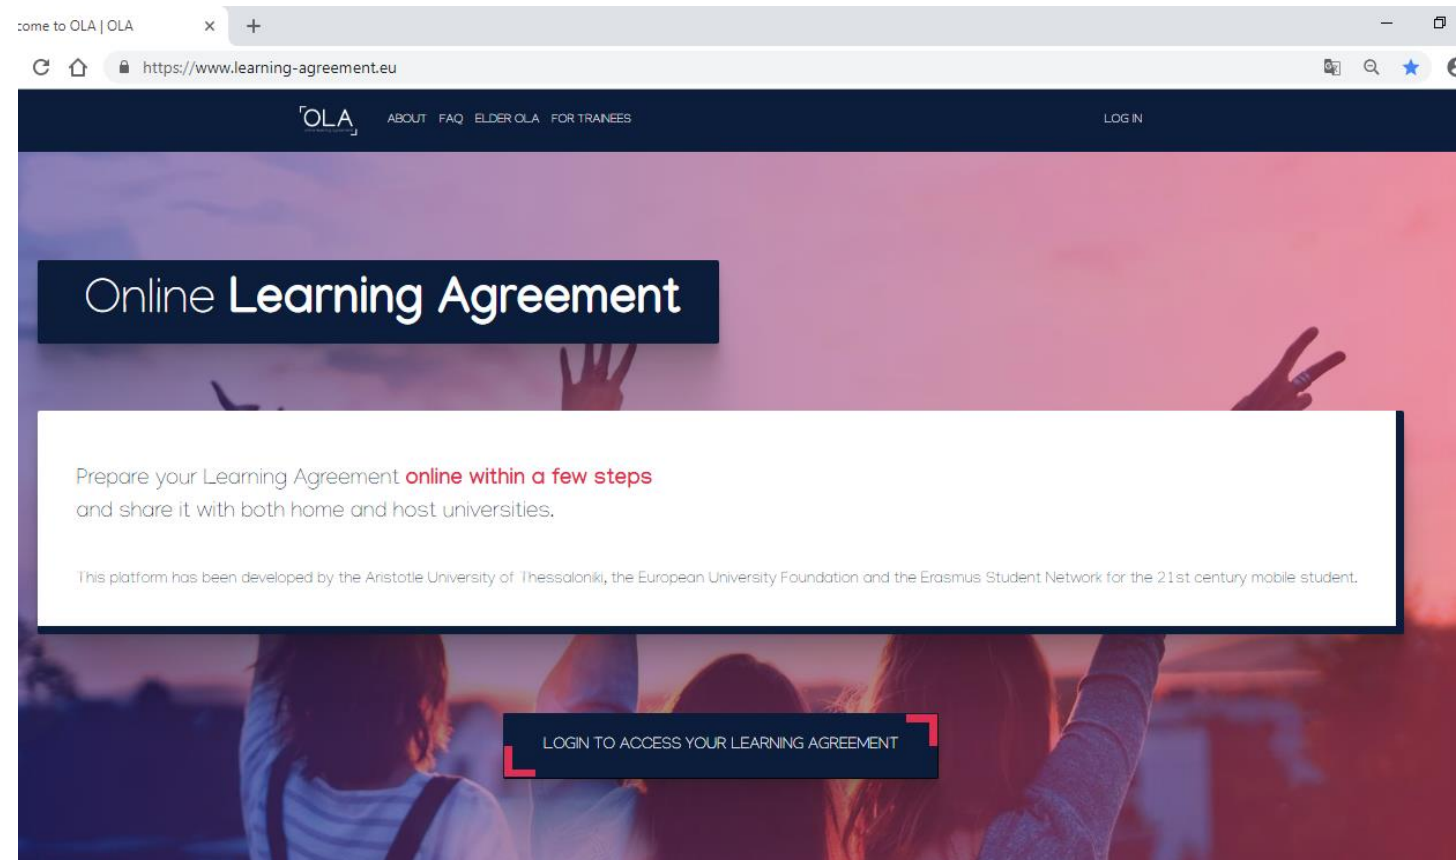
come to OLA | OLA

https://www.learning-agreement.eu

OLA
online learning agreement

ABOUT FAQ ELDER OLA FOR TRAINEES

LOG IN

Online Learning Agreement

Prepare your Learning Agreement online within a few steps and share it with both home and host universities.

This platform has been developed by the Aristotle University of Thessaloniki, the European University Foundation and the Erasmus Student Network for the 21st century mobile student.

LOGIN TO ACCESS YOUR LEARNING AGREEMENT